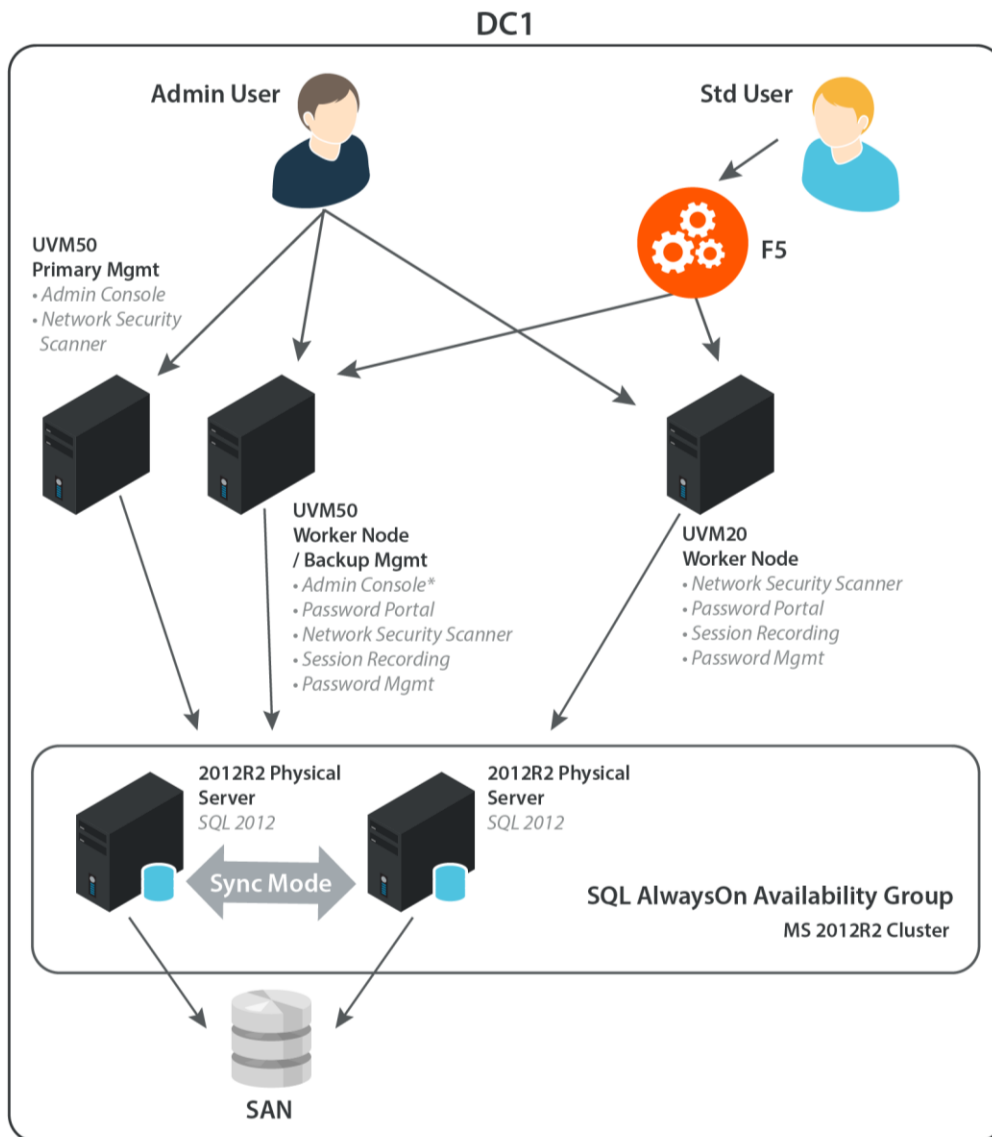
DC1

Admin User

Std User

F5

UVM50
Primary Mgmt
• Admin Console
• Network Security Scanner

UVM50
Worker Node
/ Backup Mgmt
• Admin Console*
• Password Portal
• Network Security Scanner
• Session Recording
• Password Mgmt

UVM20
Worker Node
• Network Security Scanner
• Password Portal
• Session Recording
• Password Mgmt

2012R2 Physical Server
SQL 2012

Sync Mode

2012R2 Physical Server
SQL 2012

SQL AlwaysOn Availability Group
MS 2012R2 Cluster

SAN